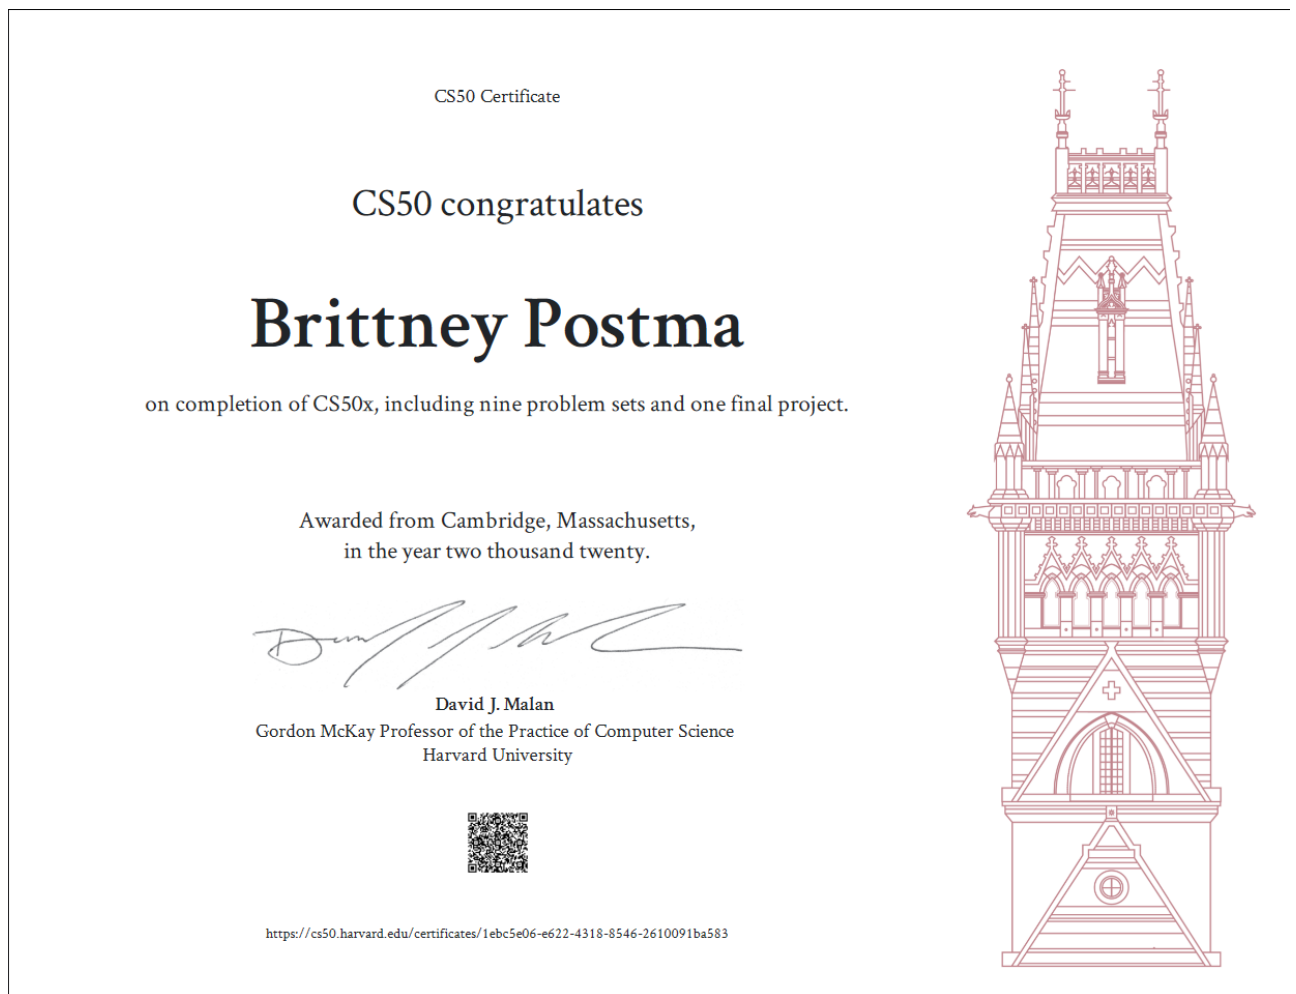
CS50 Certificate

CS50 congratulates

Brittney Postma

on completion of CS50x, including nine problem sets and one final project.

Awarded from Cambridge, Massachusetts, in the year two thousand twenty.

David J. Malan
Gordon McKay Professor of the Practice of Computer Science
Harvard University

https://cs50.harvard.edu/certificates/1ebc5e06-e622-4318-8546-2610091ba583